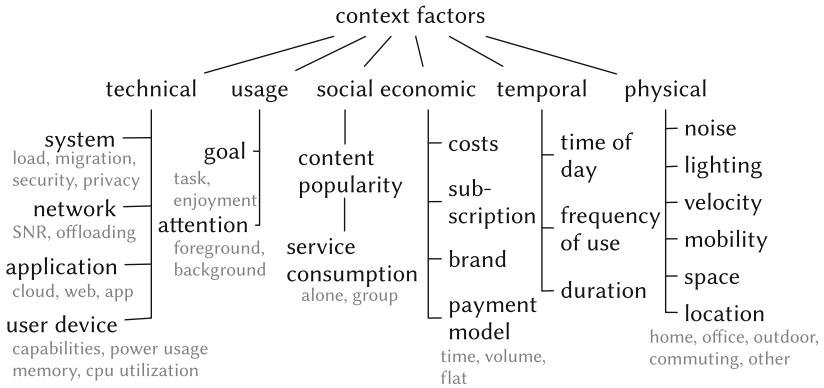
context factors

technical

system
load, migration, security, privacy

network
SNR, offloading

application
cloud, web, app

user device
capabilities, power usage memory, cpu utilization

usage

goal
task, enjoyment

attention
foreground, background

social

content popularity

service consumption
alone, group

economic

costs

subscription

brand

payment model
time, volume, flat

temporal

time of day

frequency of use

duration

physical

noise

lighting

velocity

mobility

space

location
home, office, outdoor, commuting, other